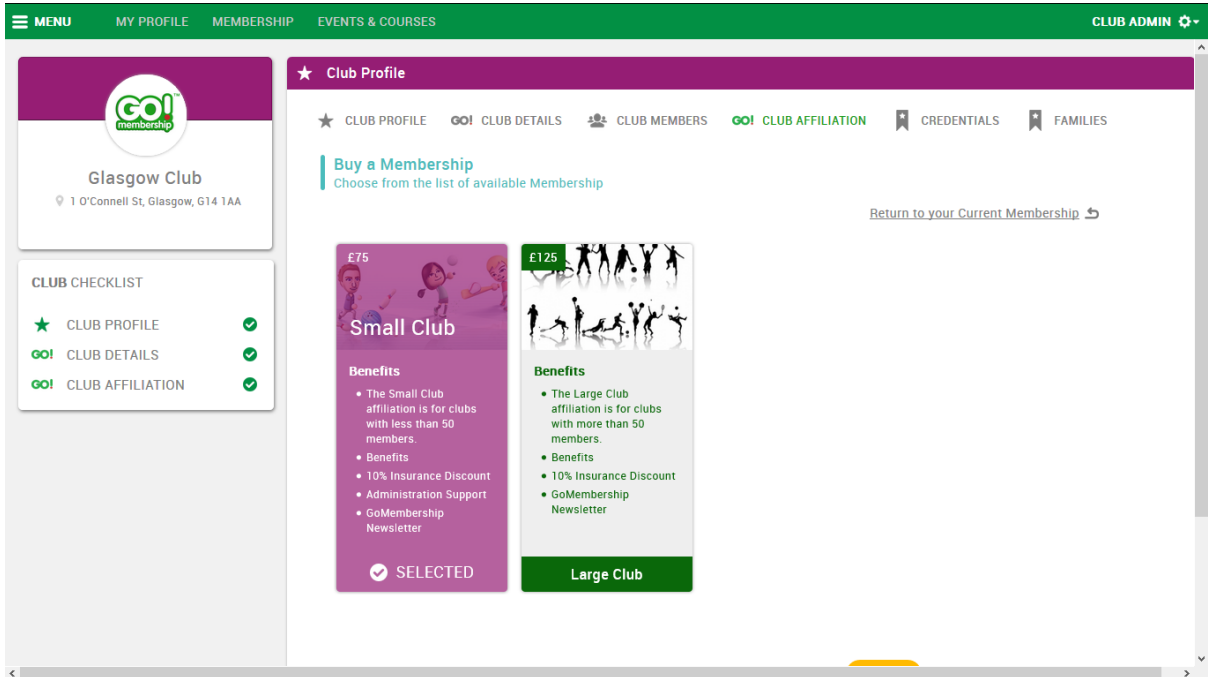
MENU MY PROFILE MEMBERSHIP EVENTS & COURSES CLUB ADMIN

GO! membership

Glasgow Club
1 O'Connell St, Glasgow, G14 1AA

CLUB CHECKLIST
CLUB PROFILE
GO! CLUB DETAILS
GO! CLUB AFFILIATION

Club Profile

CLUB PROFILE GO! CLUB DETAILS CLUB MEMBERS GO! CLUB AFFILIATION CREDENTIALS FAMILIES

Buy a Membership
Choose from the list of available Membership

Return to your Current Membership

£75
Small Club

Benefits
- The Small Club affiliation is for clubs with less than 50 members.
- Benefits
- 10% Insurance Discount
- Administration Support
- GoMembership Newsletter

SELECTED

£125

Benefits
- The Large Club affiliation is for clubs with more than 50 members.
- Benefits
- 10% Insurance Discount
- GoMembership Newsletter

Large Club